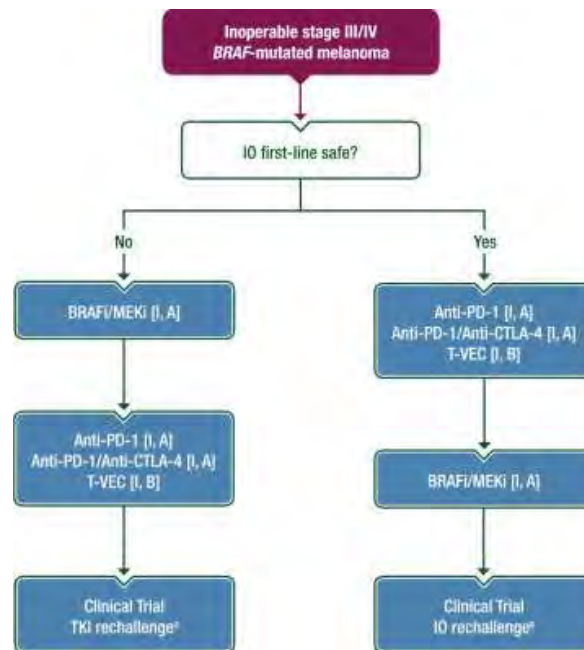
Inoperable stage III/IV
*BRAF*-mutated melanoma

IO first-line safe?

No

Yes

BRAFi/MEKi [I, A]

Anti-PD-1 [I, A]
Anti-PD-1/Anti-CTLA-4 [I, A]
T-VEC [II, B]

Anti-PD-1 [I, A]
Anti-PD-1/Anti-CTLA-4 [I, A]
T-VEC [II, B]

BRAFi/MEKi [I, A]

Clinical Trial
TKI rechallenge$^{a}$

Clinical Trial
IO rechallenge$^{a}$